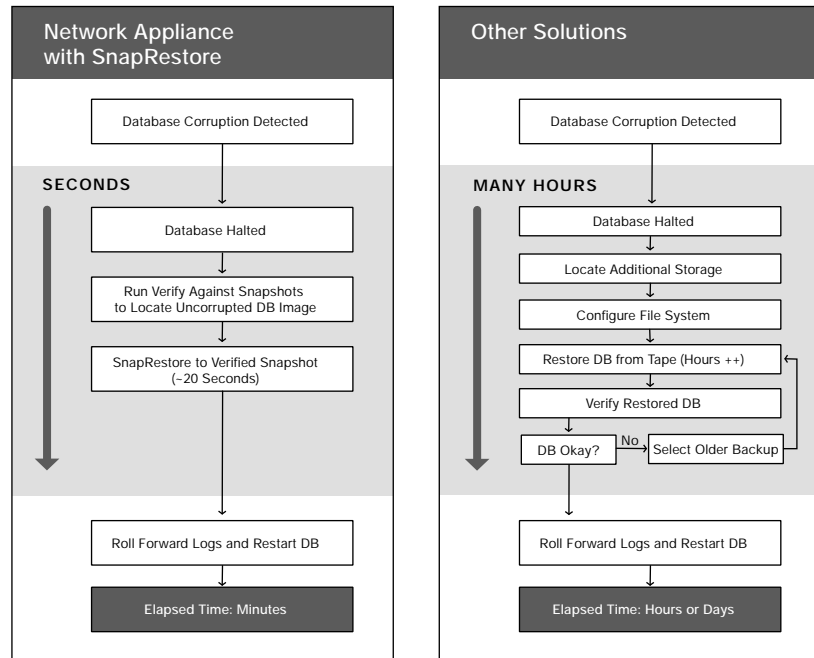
Network Appliance with SnapRestore

Database Corruption Detected

SECONDS

Database Halted

Run Verify Against Snapshots to Locate Uncorrupted DB Image

SnapRestore to Verified Snapshot (~20 Seconds)

Roll Forward Logs and Restart DB

Elapsed Time: Minutes

Other Solutions

Database Corruption Detected

MANY HOURS

Database Halted

Locate Additional Storage

Configure File System

Restore DB from Tape (Hours ++)

Verify Restored DB

DB Okay?

No

Select Older Backup

Roll Forward Logs and Restart DB

Elapsed Time: Hours or Days